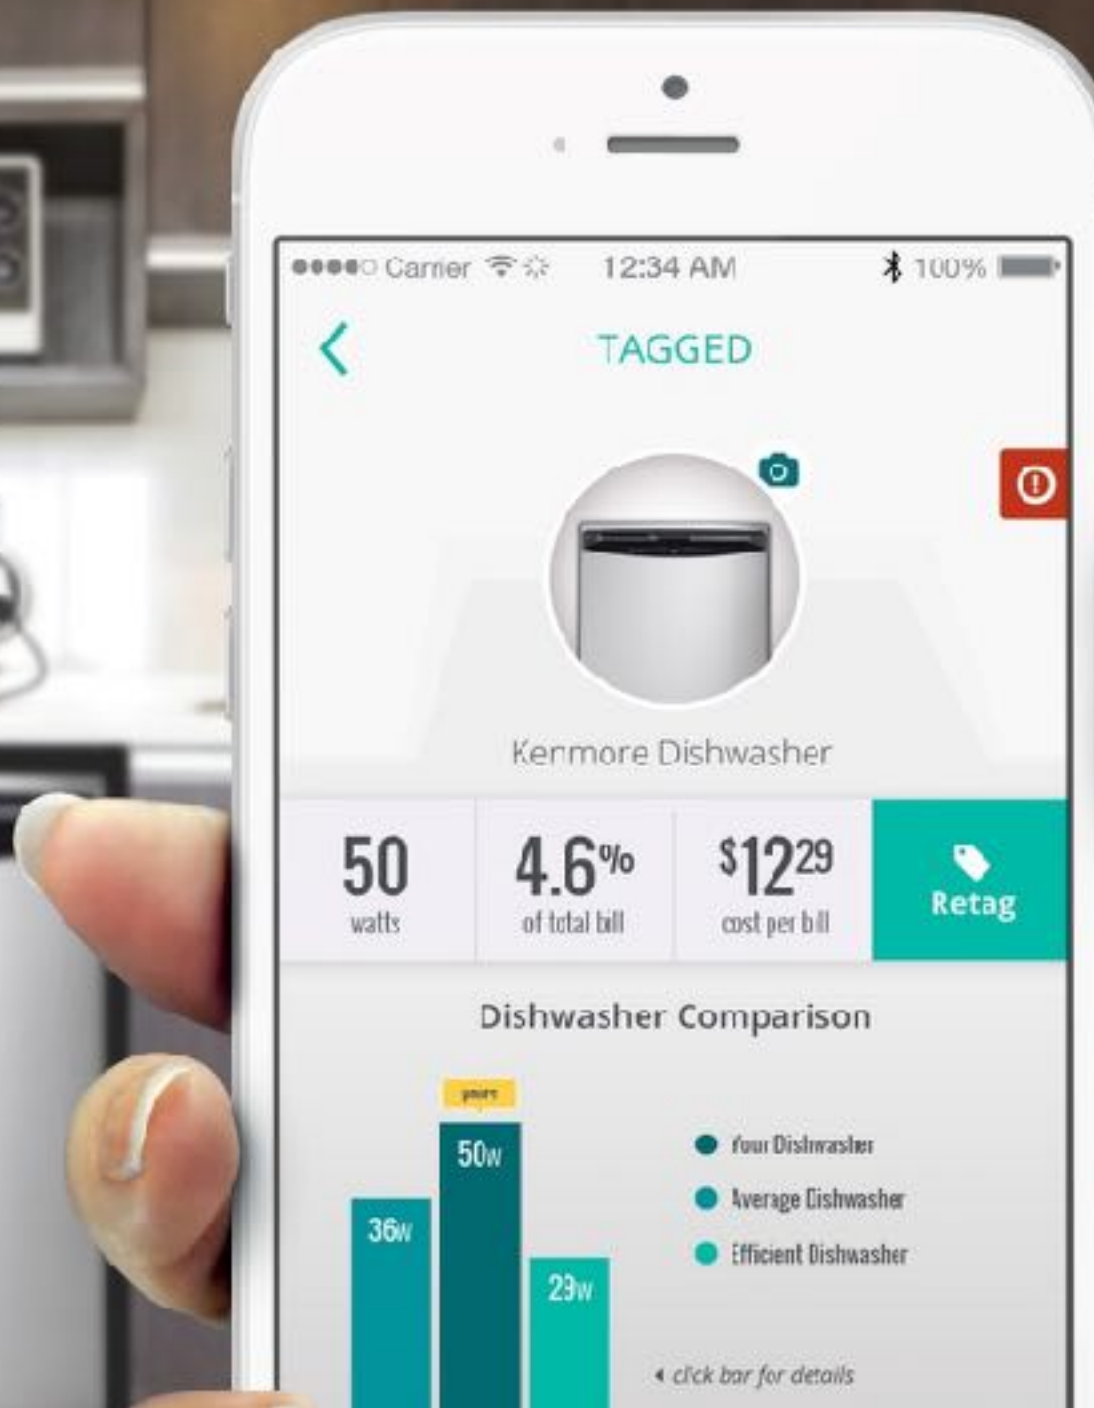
●●●●○ Carrier 12:34 AM 100%

TAGGED

Kenmore Dishwasher

50
watts

4.6%
of total bill

$12.29
cost per bill

Retag

Dishwasher Comparison

yours

50w

36w

23w

Your Dishwasher

Average Dishwasher

Efficient Dishwasher

◂ click bar for details